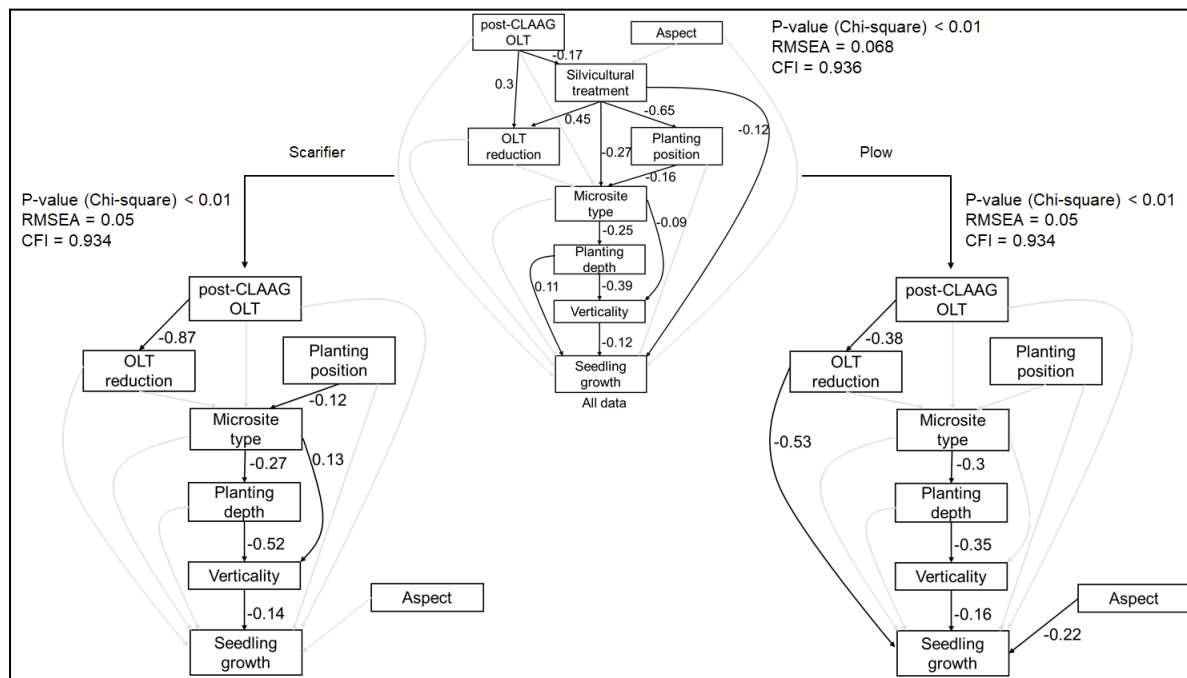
post-CLAAG OLT

Aspect

P-value (Chi-square) < 0.01
RMSEA = 0.068
CFI = 0.936

-0.17

0.3

Silvicultural treatment

-0.65

0.45

-0.12

OLT reduction

-0.27

Planting position

-0.16

Microsite type

-0.09

-0.25

Planting depth

0.11

-0.39

Verticality

-0.12

Seedling growth

All data

Scarifier

P-value (Chi-square) < 0.01
RMSEA = 0.05
CFI = 0.934

post-CLAAG OLT

-0.87

OLT reduction

Planting position

-0.12

Microsite type

-0.27

0.13

Planting depth

-0.52

Verticality

-0.14

Aspect

Seedling growth

Plow

P-value (Chi-square) < 0.01
RMSEA = 0.05
CFI = 0.934

post-CLAAG OLT

-0.38

OLT reduction

Planting position

-0.53

Microsite type

-0.3

Planting depth

-0.35

Verticality

-0.16

Aspect

-0.22

Seedling growth